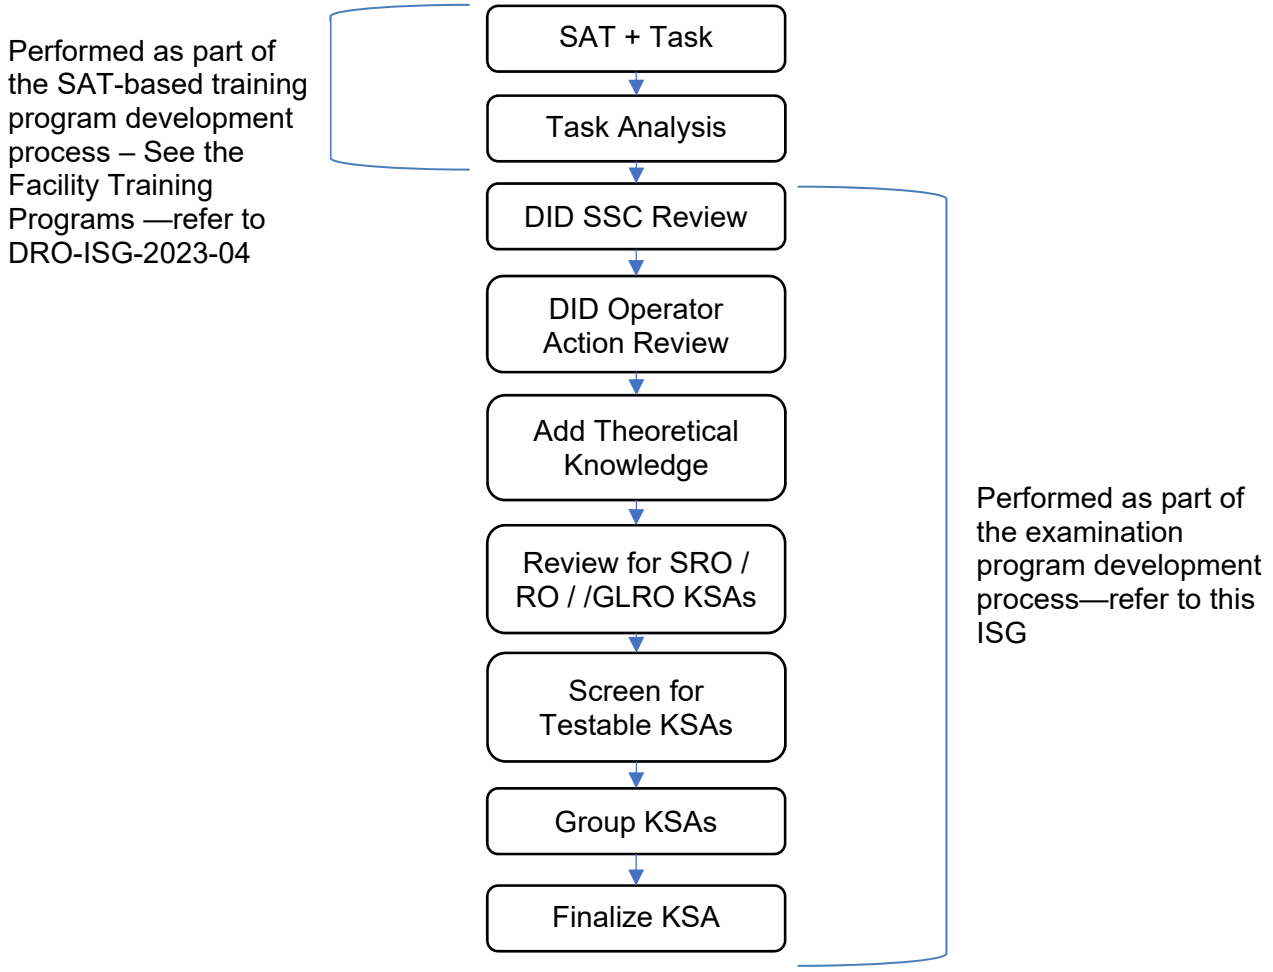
Performed as part of the SAT-based training program development process – See the Facility Training Programs —refer to DRO-ISG-2023-04

SAT + Task

Task Analysis

DID SSC Review

DID Operator Action Review

Add Theoretical Knowledge

Review for SRO / RO / /GLRO KSAs

Screen for Testable KSAs

Group KSAs

Finalize KSA

Performed as part of the examination program development process—refer to this ISG